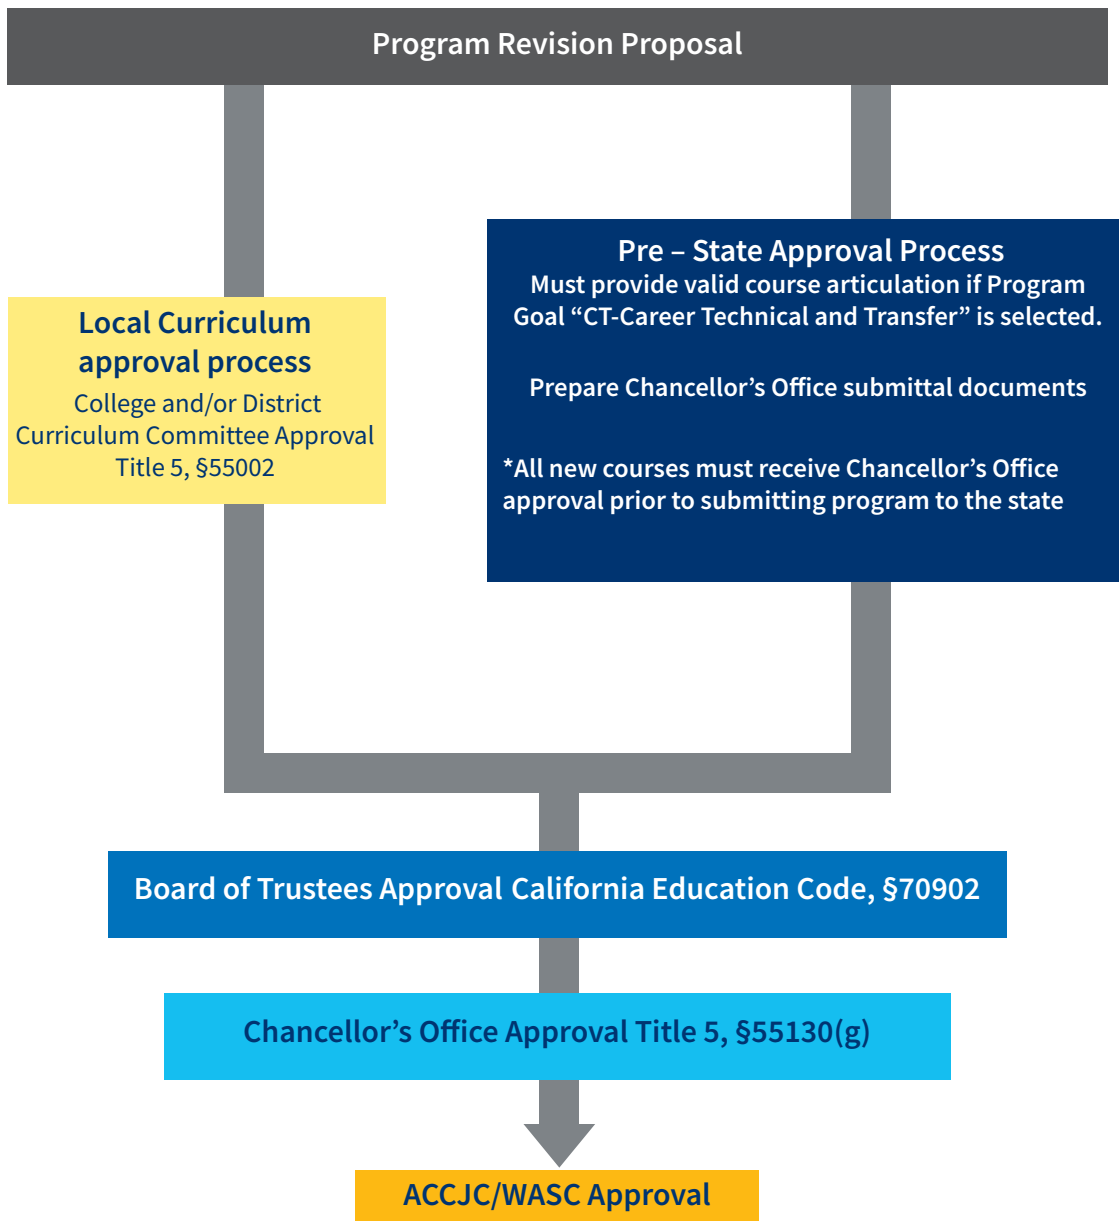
Program Revision Proposal

Local Curriculum approval process
College and/or District Curriculum Committee Approval Title 5, §55002

Pre – State Approval Process
Must provide valid course articulation if Program Goal "CT-Career Technical and Transfer" is selected.

Prepare Chancellor's Office submittal documents

*All new courses must receive Chancellor's Office approval prior to submitting program to the state

Board of Trustees Approval California Education Code, §70902

Chancellor's Office Approval Title 5, §55130(g)

ACCJC/WASC Approval